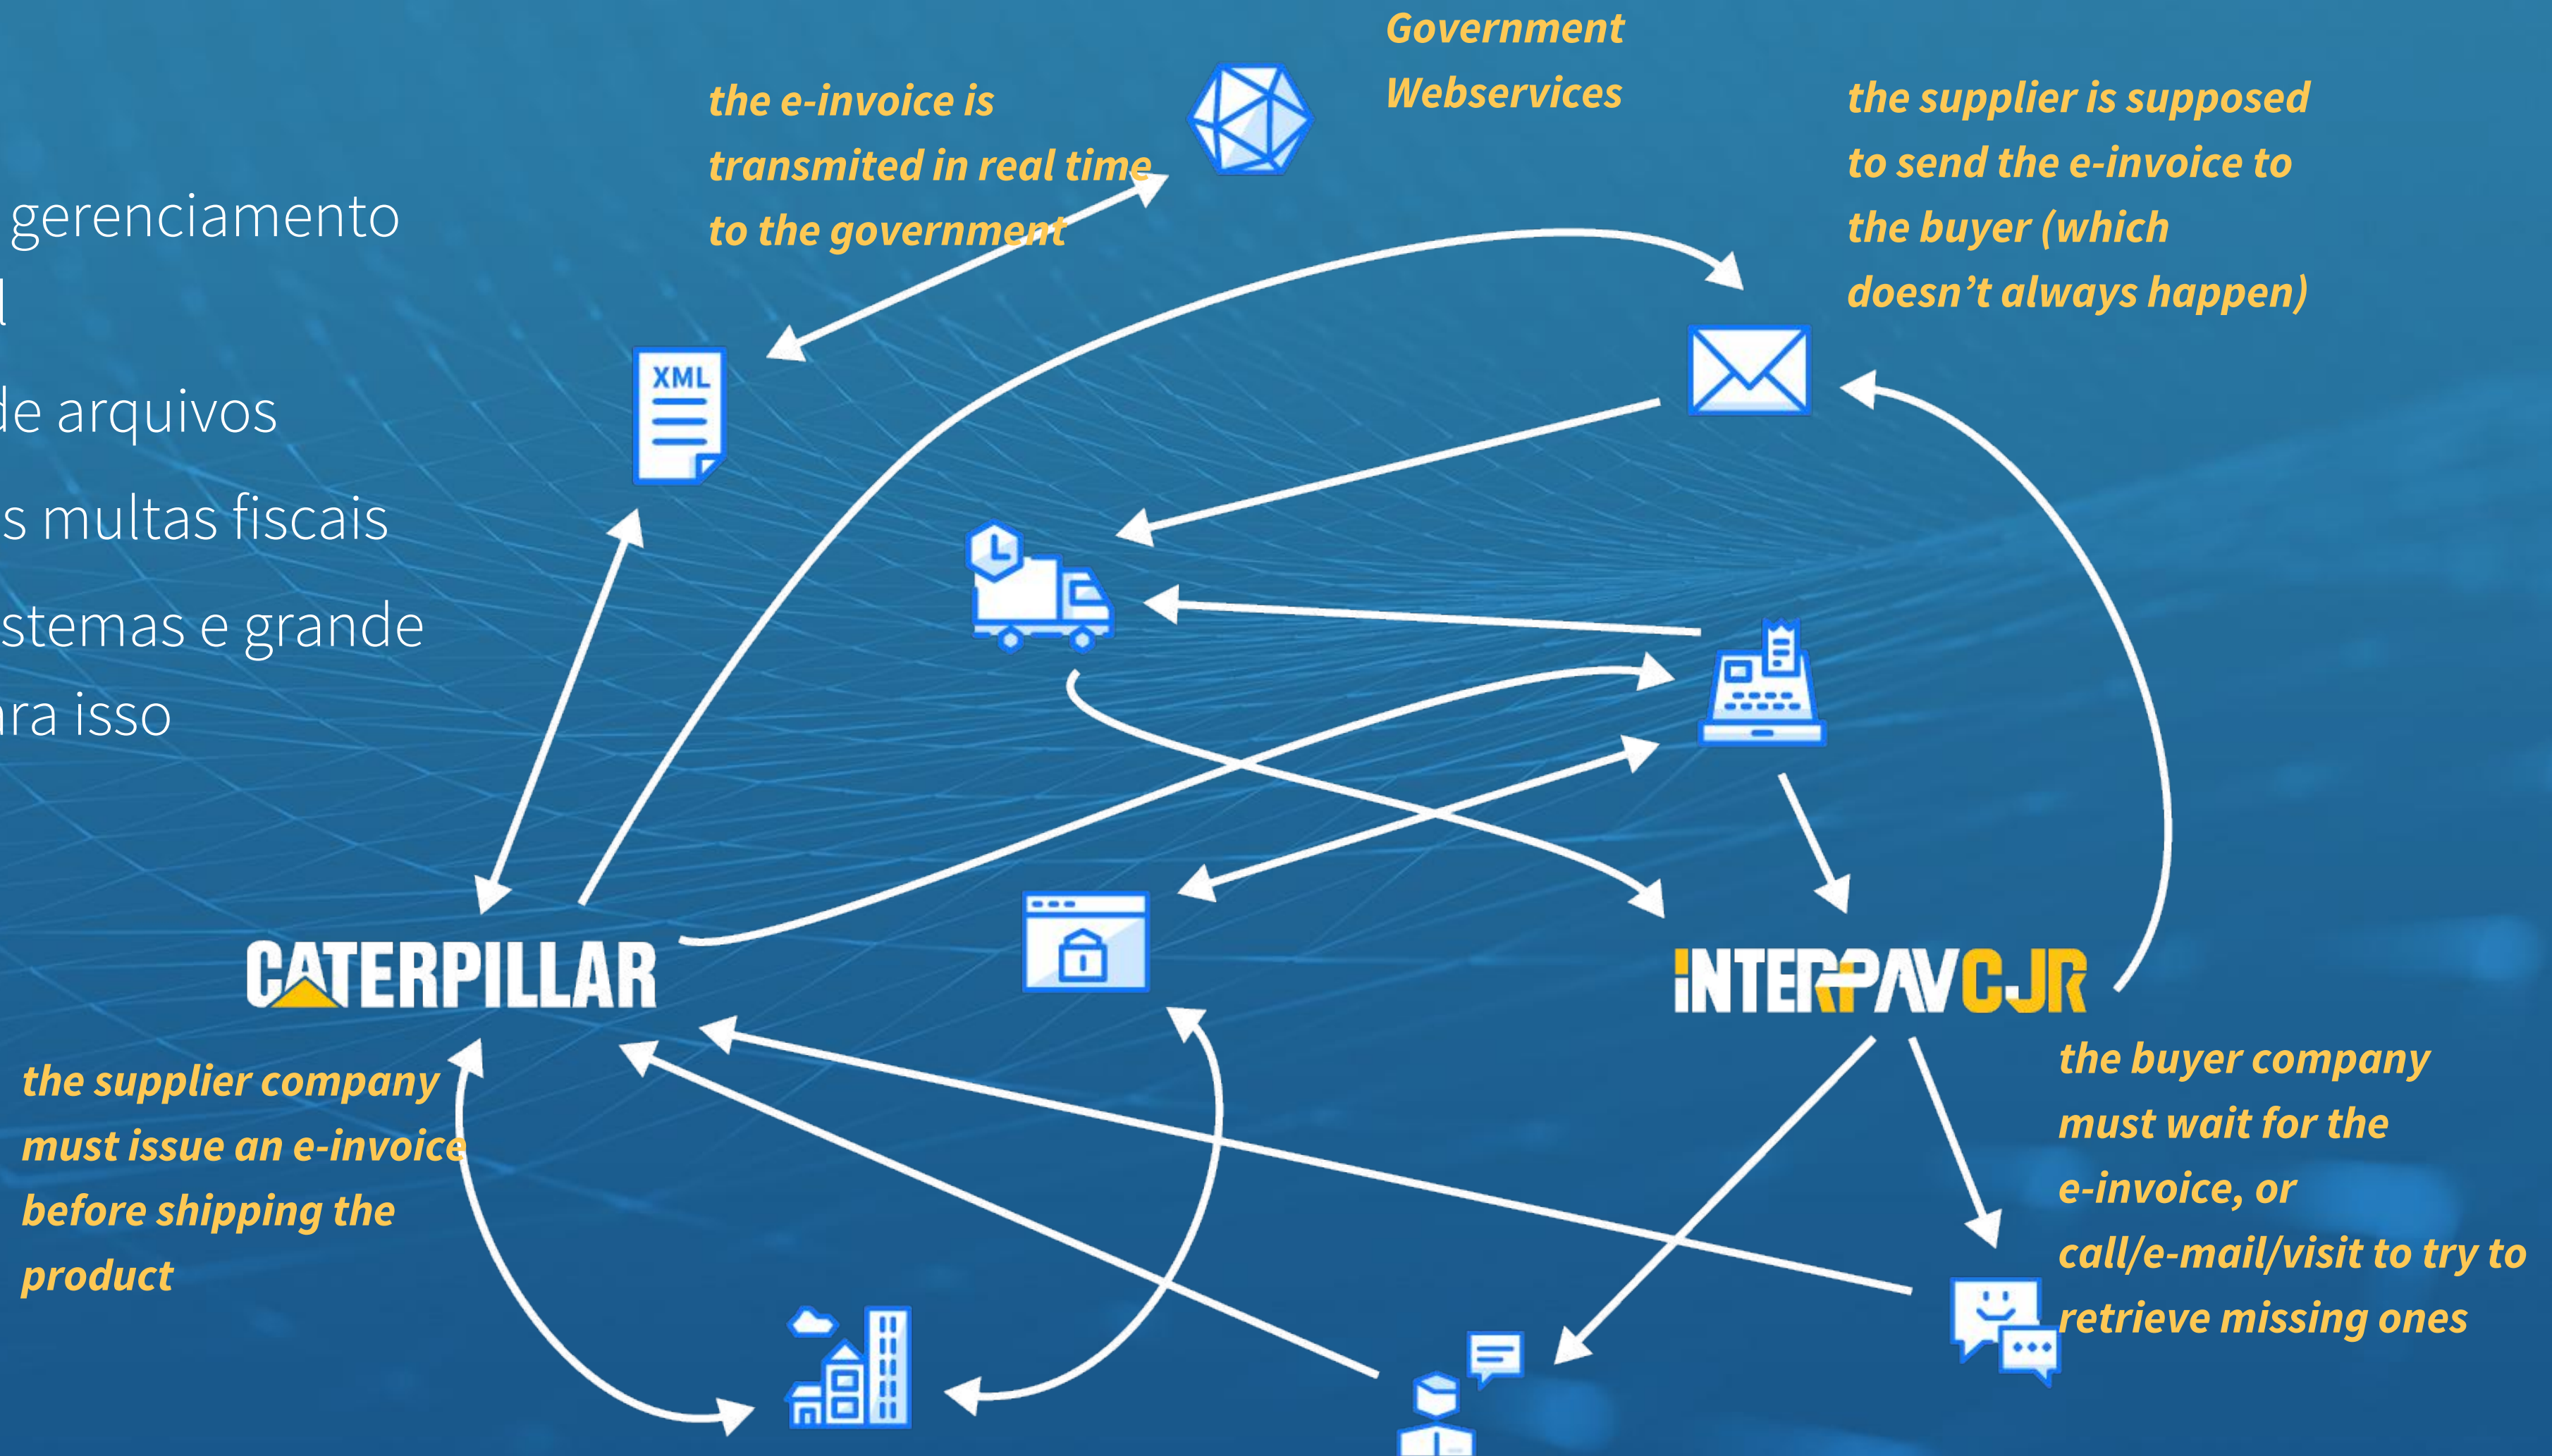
gerenciamento
l
de arquivos
s multas fiscais
stemas e grande
ra isso

Government Webservices

the e-invoice is transmited in real time to the government

the supplier is supposed to send the e-invoice to the buyer (which doesn't always happen)

XML

CATERPILLAR

INTERPAVCJR

the supplier company must issue an e-invoice before shipping the product

the buyer company must wait for the e-invoice, or call/e-mail/visit to try to retrieve missing ones